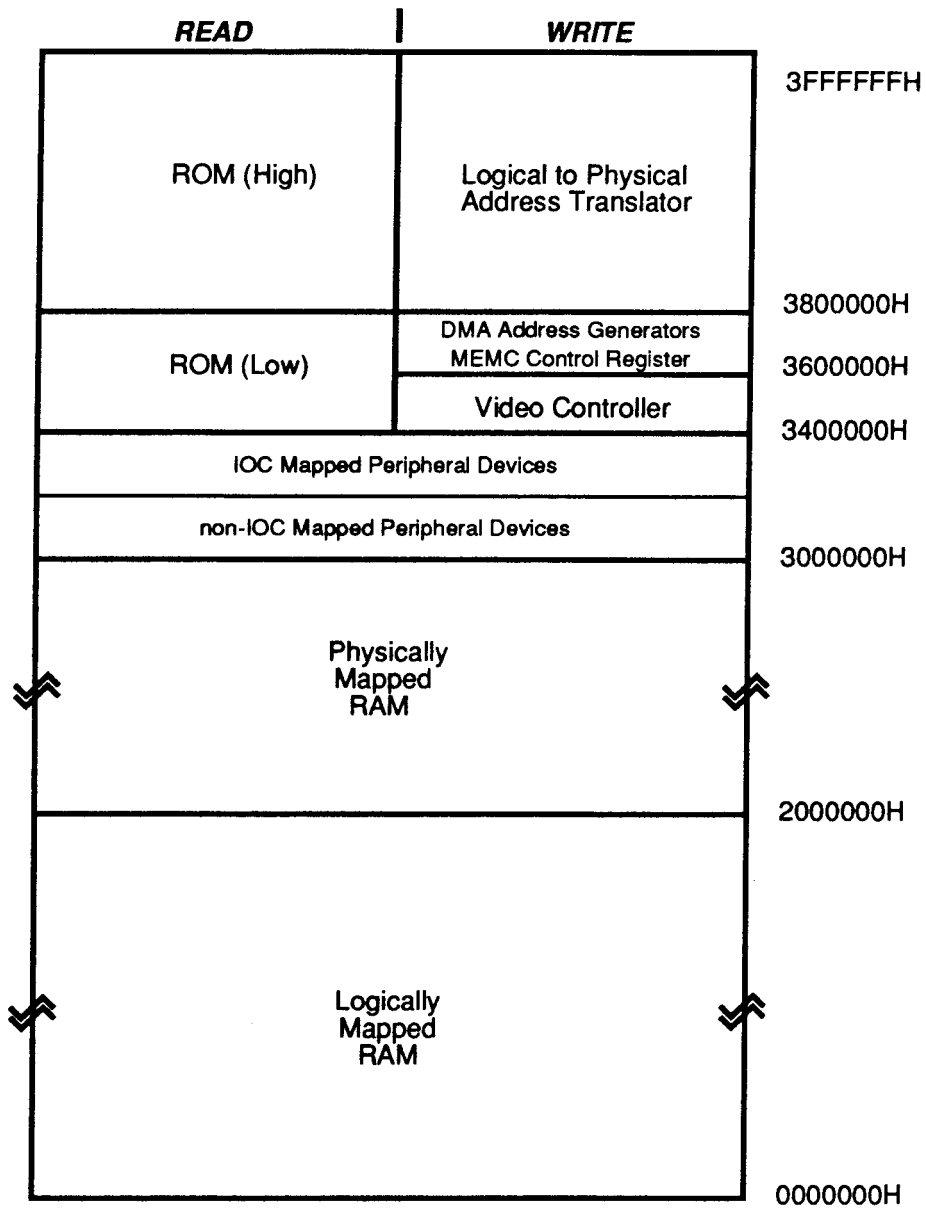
READ | WRITE

ROM (High)

Logical to Physical Address Translator

3FFFFFFH

3800000H

ROM (Low)

DMA Address Generators
MEMC Control Register

3600000H

Video Controller

3400000H

IOC Mapped Peripheral Devices

non-IOC Mapped Peripheral Devices

3000000H

Physically Mapped RAM

2000000H

Logically Mapped RAM

0000000H